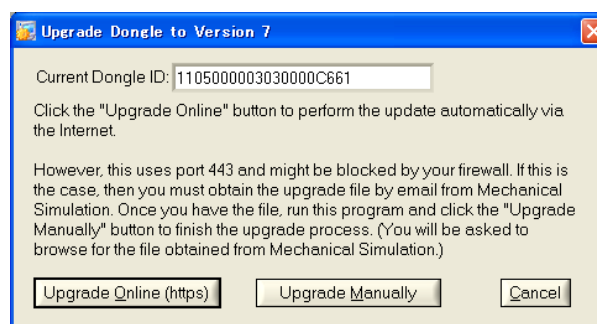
Upgrade Dongle to Version 7

Current Dongle ID: 1105000003030000C661

Click the "Upgrade Online" button to perform the update automatically via the Internet.

However, this uses port 443 and might be blocked by your firewall. If this is the case, then you must obtain the upgrade file by email from Mechanical Simulation. Once you have the file, run this program and click the "Upgrade Manually" button to finish the upgrade process. (You will be asked to browse for the file obtained from Mechanical Simulation.)

Upgrade Online (https)

Upgrade Manually

Cancel